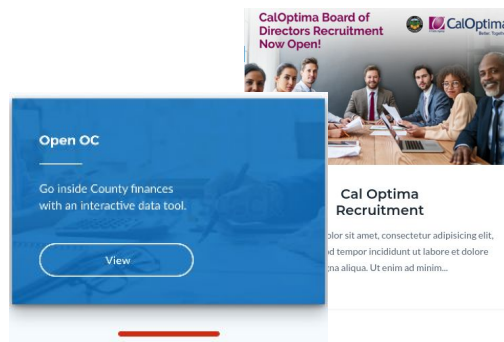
CalOptima Board of Directors Recruitment Now Open!

CalOptima Better. Together.

Open OC

Go inside County finances with an interactive data tool.

View

Cal Optima Recruitment

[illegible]olor sit amet, consectetur adipisicing elit, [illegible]d tempor incididunt ut labore et dolore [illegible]gna aliqua. Ut enim ad minim...